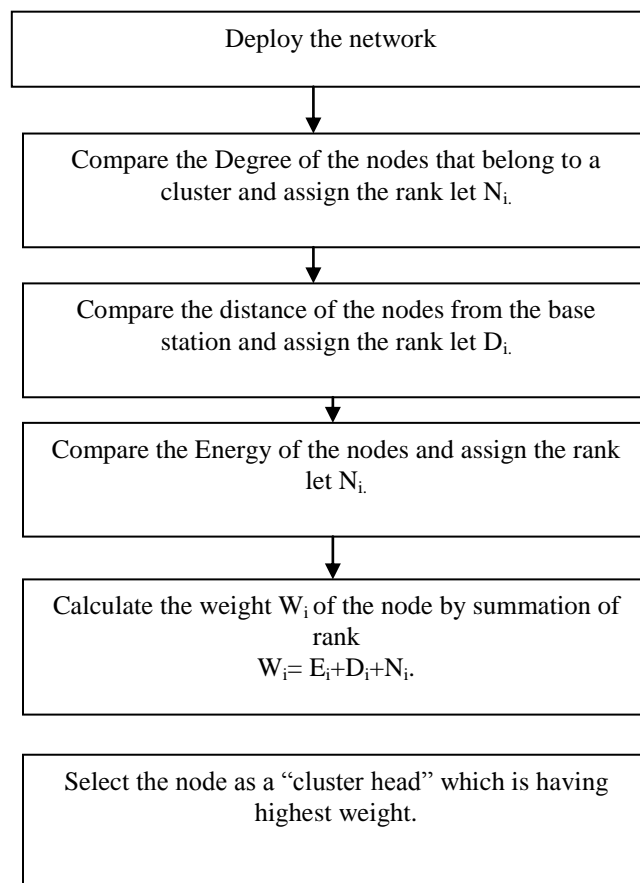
Deploy the network

Compare the Degree of the nodes that belong to a cluster and assign the rank let $N_{i.}$

Compare the distance of the nodes from the base station and assign the rank let $D_{i.}$

Compare the Energy of the nodes and assign the rank let $N_{i.}$

Calculate the weight $W_i$ of the node by summation of rank
$W_i= E_i+D_i+N_i$.

Select the node as a “cluster head” which is having highest weight.